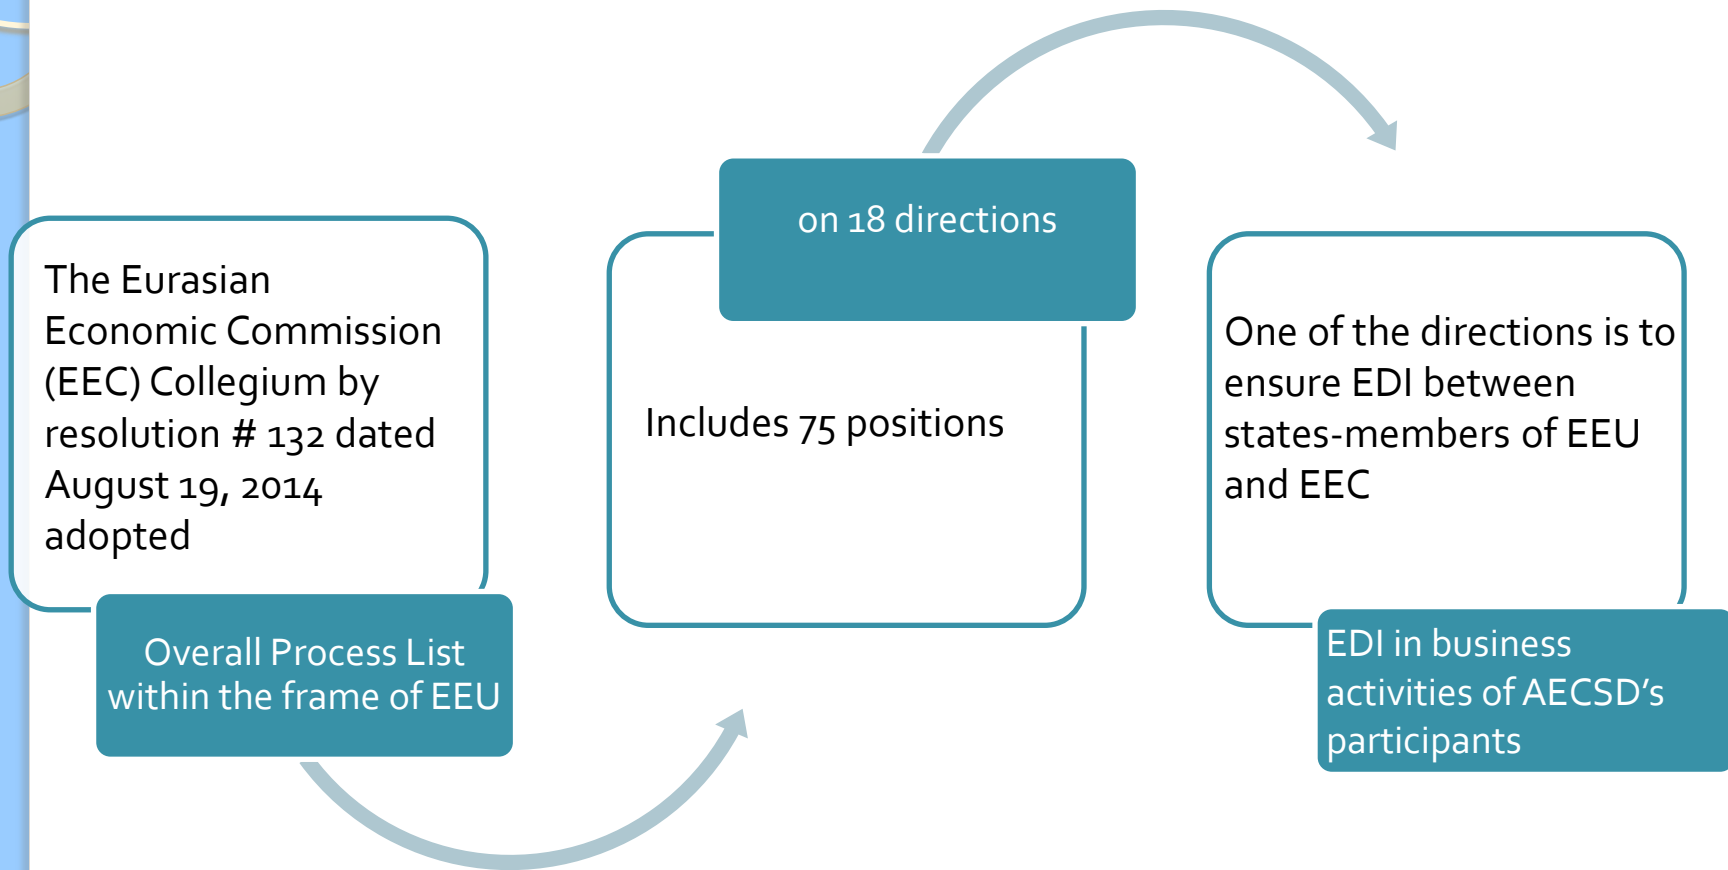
The Eurasian Economic Commission (EEC) Collegium by resolution # 132 dated August 19, 2014 adopted

Overall Process List within the frame of EEU

on 18 directions

Includes 75 positions

One of the directions is to ensure EDI between states-members of EEU and EEC

EDI in business activities of AECSD's participants